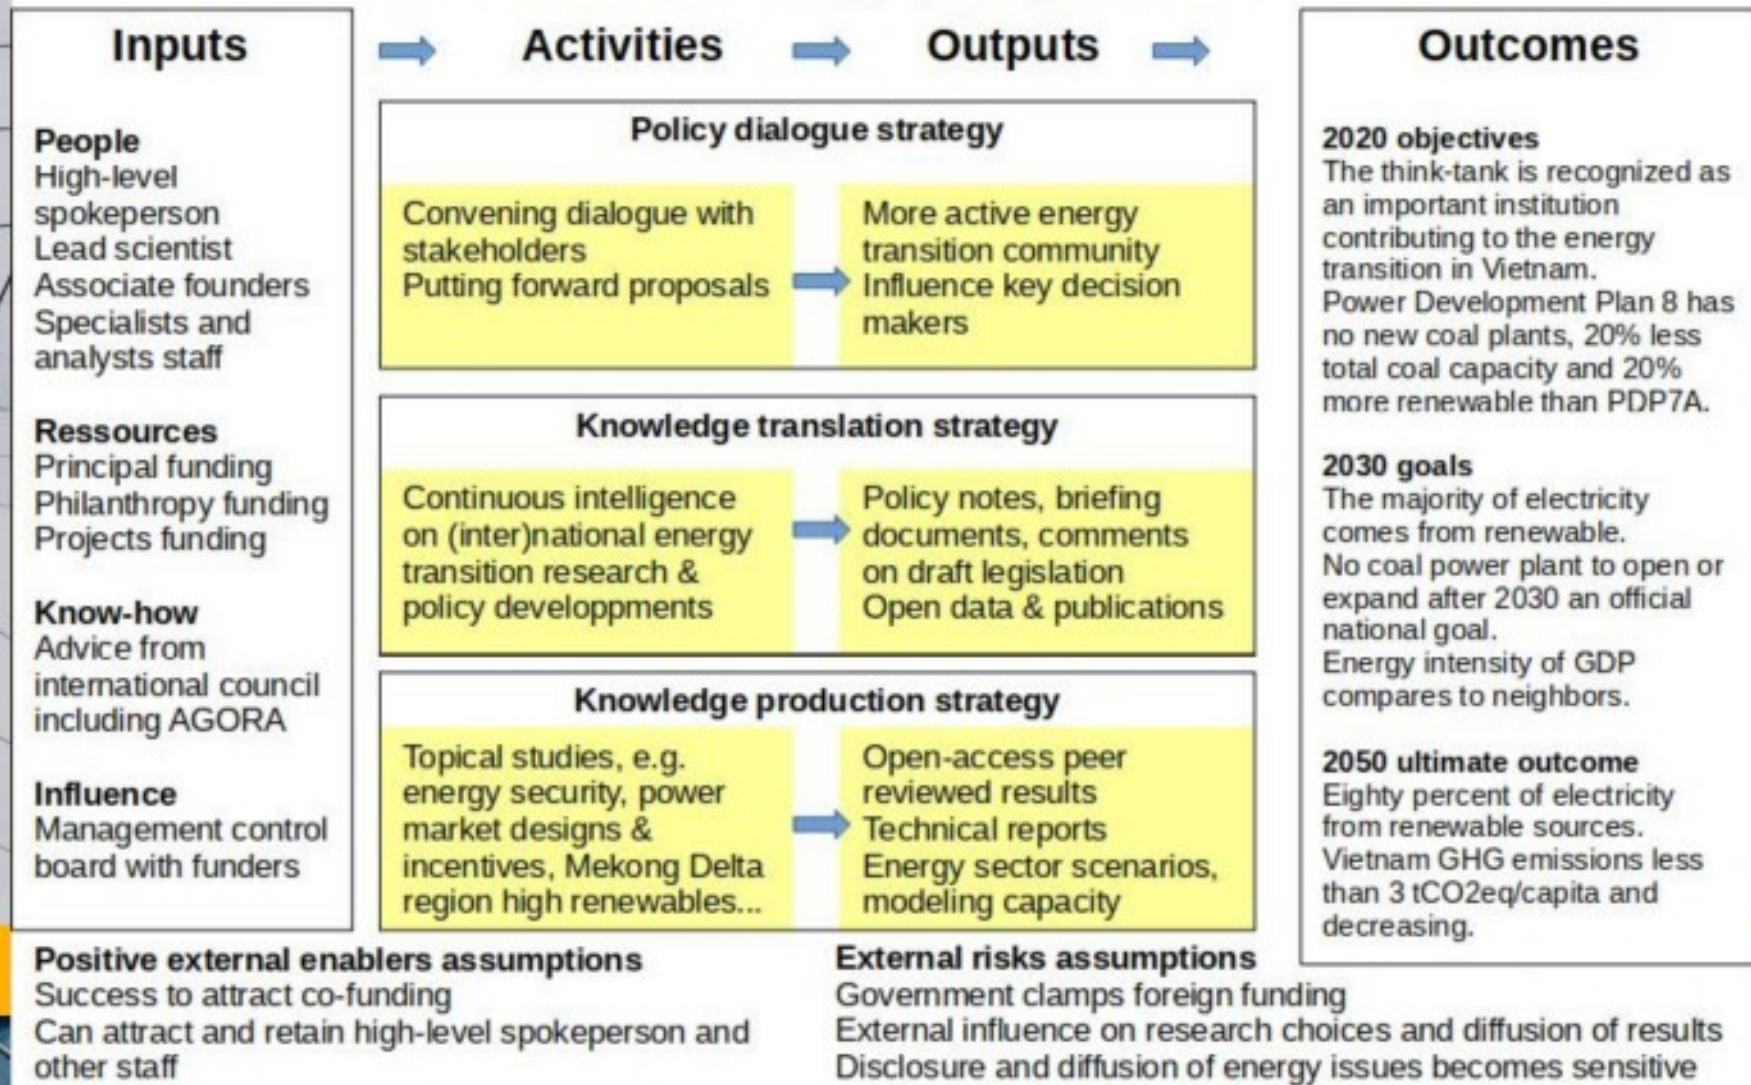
Inputs

People
High-level spokeperson
Lead scientist
Associate founders
Specialists and analysts staff

Ressources
Principal funding
Philanthropy funding
Projects funding

Know-how
Advice from international council including AGORA

Influence
Management control board with funders

Activities

Outputs

Policy dialogue strategy

Convening dialogue with stakeholders
Putting forward proposals

More active energy transition community
Influence key decision makers

Knowledge translation strategy

Continuous intelligence on (inter)national energy transition research & policy developpments

Policy notes, briefing documents, comments on draft legislation
Open data & publications

Knowledge production strategy

Topical studies, e.g. energy security, power market designs & incentives, Mekong Delta region high renewables...

Open-access peer reviewed results
Technical reports
Energy sector scenarios, modeling capacity

Outcomes

2020 objectives
The think-tank is recognized as an important institution contributing to the energy transition in Vietnam.
Power Development Plan 8 has no new coal plants, 20% less total coal capacity and 20% more renewable than PDP7A.

2030 goals
The majority of electricity comes from renewable.
No coal power plant to open or expand after 2030 an official national goal.
Energy intensity of GDP compares to neighbors.

2050 ultimate outcome
Eighty percent of electricity from renewable sources.
Vietnam GHG emissions less than 3 tCO2eq/capita and decreasing.

Positive external enablers assumptions
Success to attract co-funding
Can attract and retain high-level spokeperson and other staff

External risks assumptions
Government clamps foreign funding
External influence on research choices and diffusion of results
Disclosure and diffusion of energy issues becomes sensitive